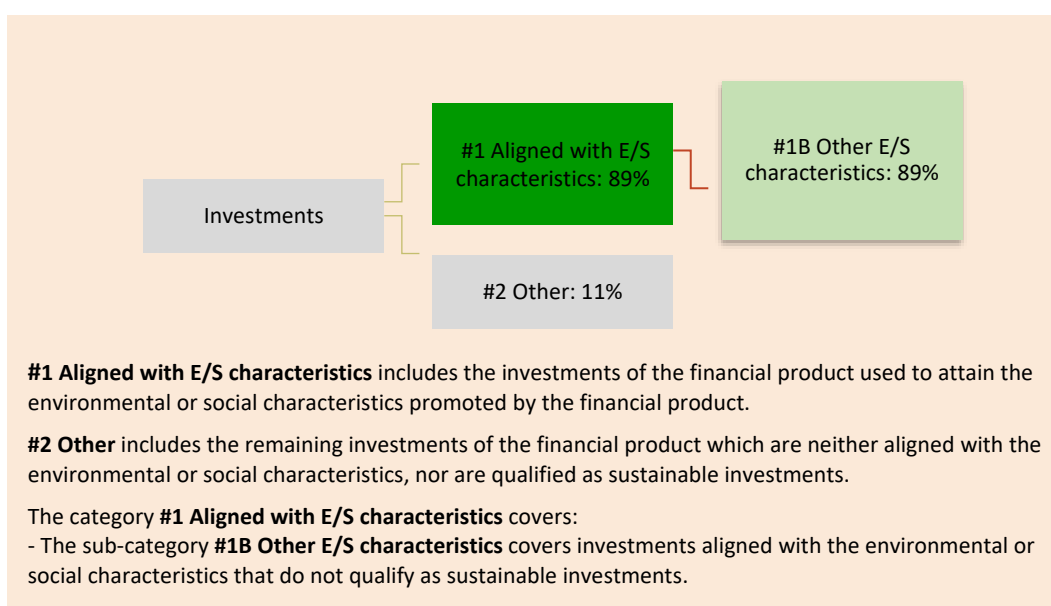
Investments

#1 Aligned with E/S characteristics: 89%

#1B Other E/S characteristics: 89%

#2 Other: 11%

**#1 Aligned with E/S characteristics** includes the investments of the financial product used to attain the environmental or social characteristics promoted by the financial product.

**#2 Other** includes the remaining investments of the financial product which are neither aligned with the environmental or social characteristics, nor are qualified as sustainable investments.

The category **#1 Aligned with E/S characteristics** covers:
- The sub-category **#1B Other E/S characteristics** covers investments aligned with the environmental or social characteristics that do not qualify as sustainable investments.